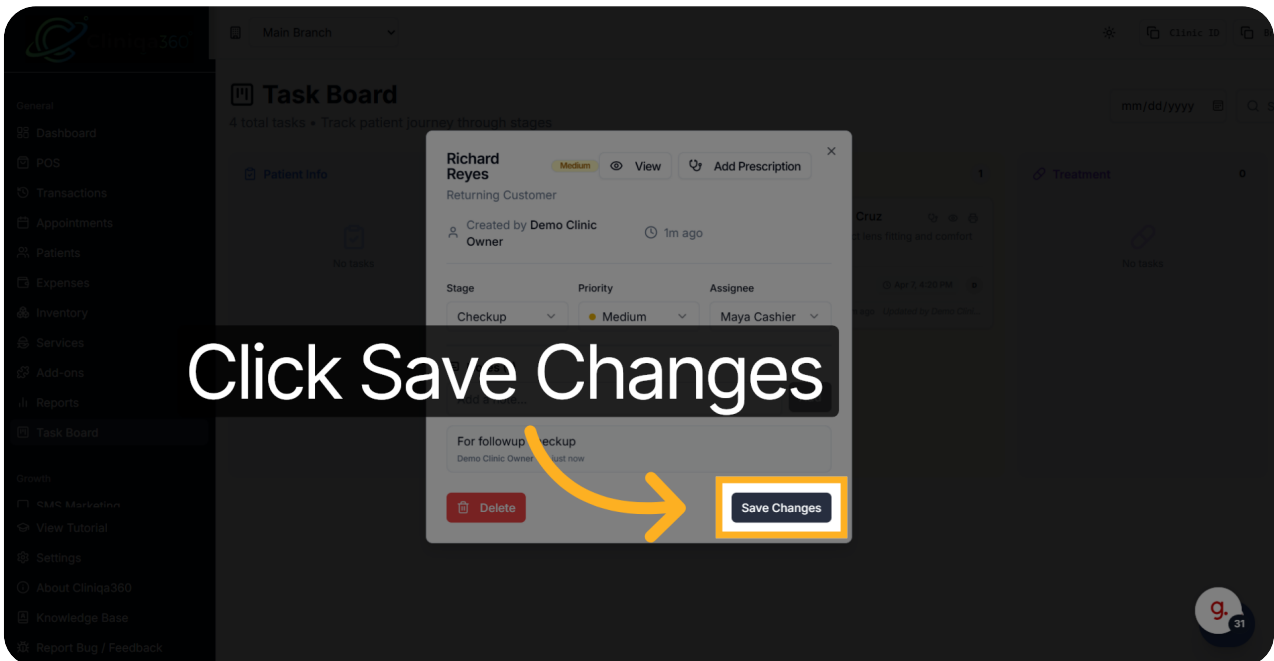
Cliniqa360

Main Branch

Clinic ID

General
Dashboard
POS
Transactions
Appointments
Patients
Expenses
Inventory
Services
Add-ons
Reports
Task Board

Growth
SMS Marketing
View Tutorial
Settings
About Cliniqa360
Knowledge Base
Report Bug / Feedback

Task Board
4 total tasks • Track patient journey through stages

mm/dd/yyyy

Patient Info
No tasks

1
Cruz
lens fitting and comfort
Apr 7, 4:30 PM

Treatment 0
No tasks

Richard Reyes
Medium
View
Add Prescription
Returning Customer
Created by Demo Clinic Owner
1m ago

Stage
Checkup
Priority
Medium
Assignee
Maya Cashier

Click Save Changes

For followup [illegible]eckup
Demo Clinic Owner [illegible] just now

Delete
Save Changes

g.
31